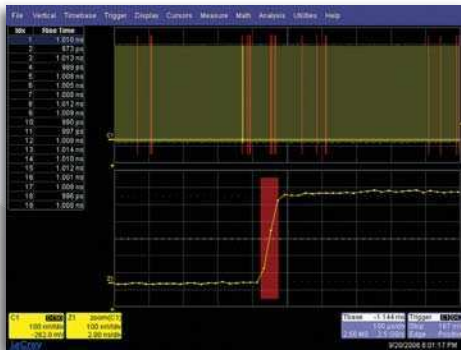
File Vertical Timebase Trigger Display Cursors Measure Math Analysis Utilities Help

| Idx | Rise Time |
|---|---|
| 1 | 1.010 ns |
| 2 | 973 ps |
| 3 | 1.013 ns |
| 4 | 999 ps |
| 5 | 1.008 ns |
| 6 | 1.005 ns |
| 7 | 1.009 ns |
| 8 | 1.012 ns |
| 9 | 1.009 ns |
| 10 | 990 ps |
| 11 | 997 ps |
| 12 | 1.000 ns |
| 13 | 1.014 ns |
| 14 | 1.010 ns |
| 15 | 1.012 ns |
| 16 | 1.001 ns |
| 17 | 1.006 ns |
| 18 | 996 ps |
| 19 | 1.005 ns |

C1

Z1

C1 100 mV/div -262.0 mV

Z1 zoom(C1) 100 mV/div 2.00 ns/div

Tbase -1.144 ms Trigger 100 µs/div 2.50 MS 2.5 GS/s Edge Positive

LeCroy

9/20/2006 8:01:17 PM